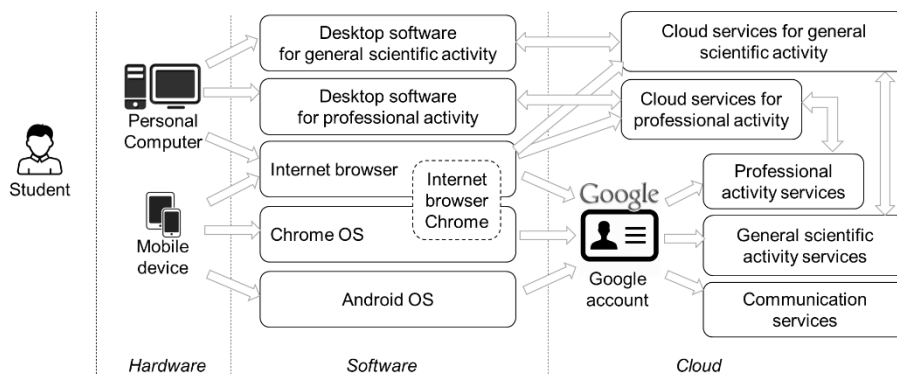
Student

Personal Computer

Mobile device

Desktop software for general scientific activity

Desktop software for professional activity

Internet browser

Internet browser Chrome

Chrome OS

Android OS

Cloud services for general scientific activity

Cloud services for professional activity

Google

Google account

Professional activity services

General scientific activity services

Communication services

Hardware

Software

Cloud